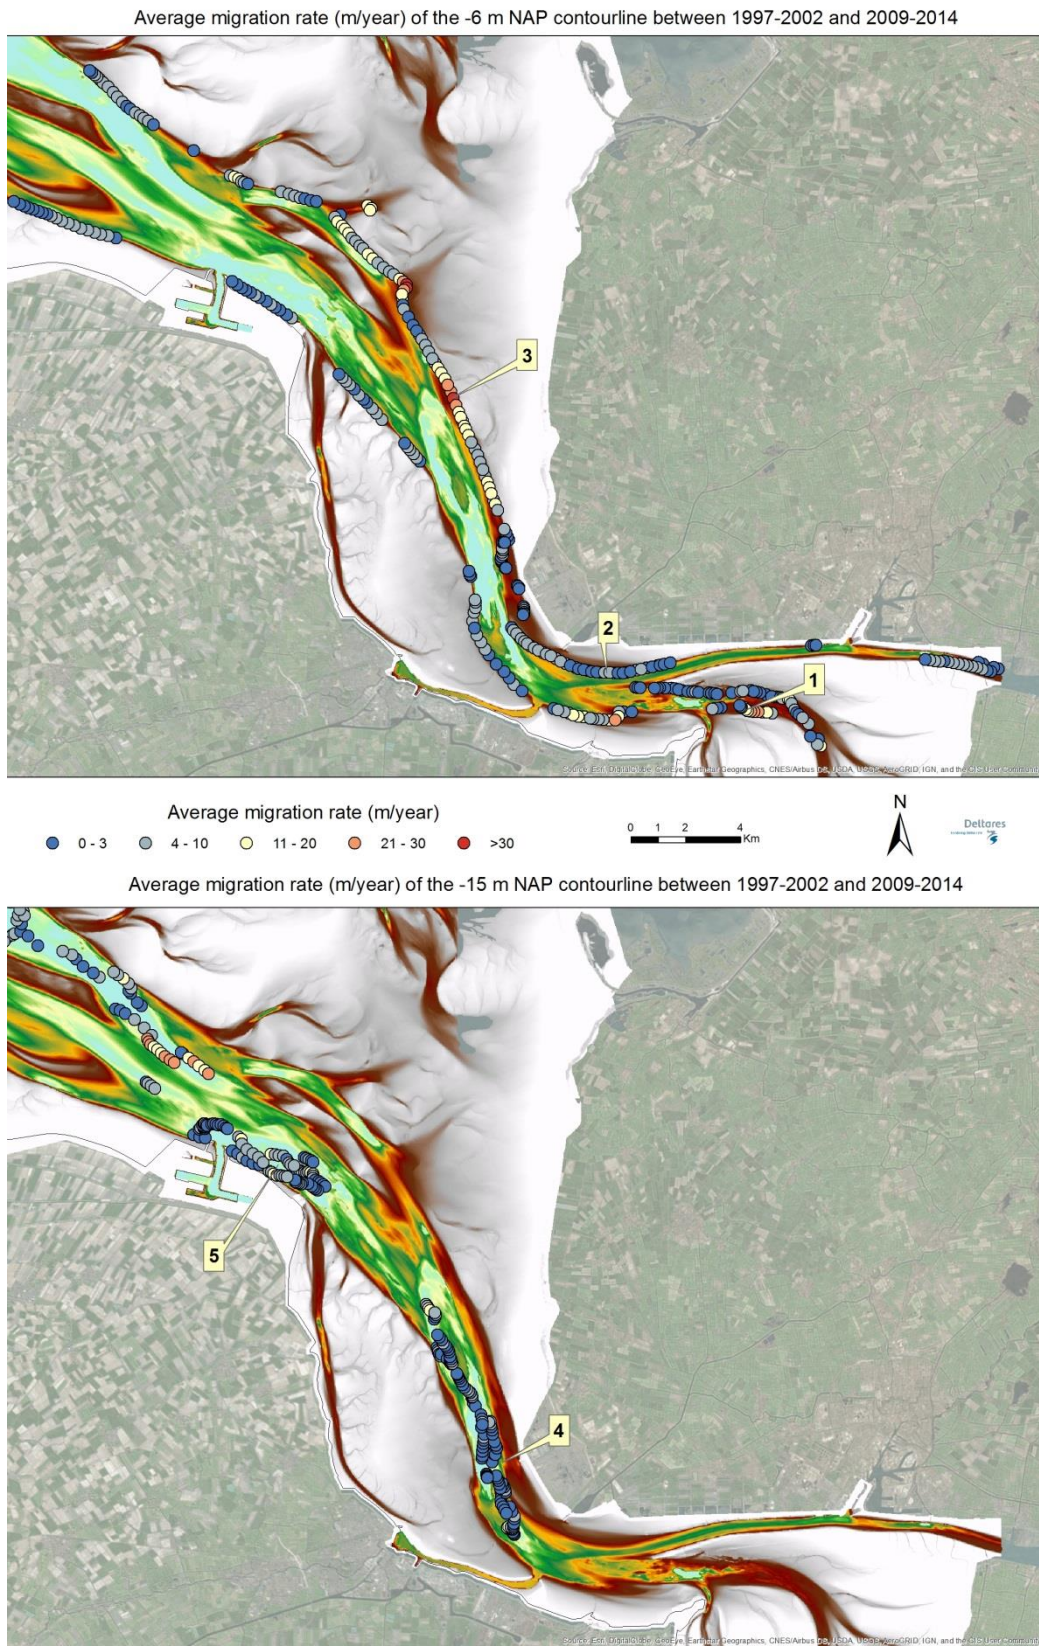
Average migration rate (m/year) of the -6 m NAP contourline between 1997-2002 and 2009-2014

3

2

1

Source: Esri, DigitalGlobe, GeoEye, Earthstar Geographics, CNES/Airbus DS, USDA, USGS, AeroGRID, IGN, and the GIS User Community

Average migration rate (m/year)

0 - 3   4 - 10   11 - 20   21 - 30   >30

0 1 2 4 Km

N

Deltares

Average migration rate (m/year) of the -15 m NAP contourline between 1997-2002 and 2009-2014

5

4

Source: Esri, DigitalGlobe, GeoEye, Earthstar Geographics, CNES/Airbus DS, USDA, USGS, AeroGRID, IGN, and the GIS User Community